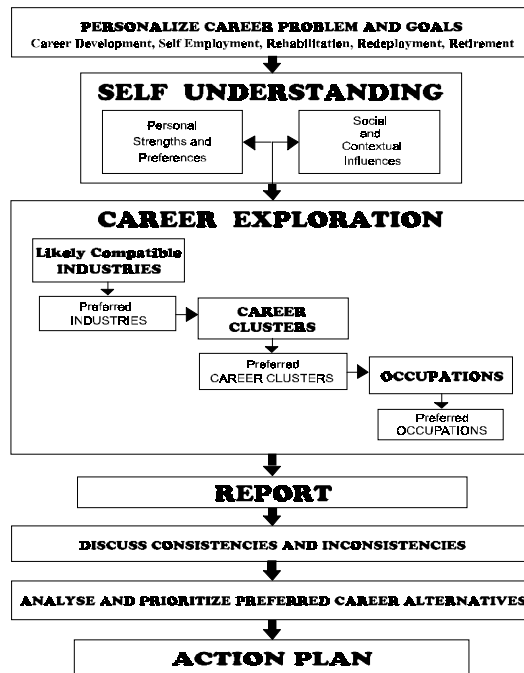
PERSONALIZE CAREER PROBLEM AND GOALS
Career Development, Self Employment, Rehabilitation, Redeployment, Retirement

SELF UNDERSTANDING

Personal Strengths and Preferences

Social and Contextual Influences

CAREER EXPLORATION

Likely Compatible INDUSTRIES

Preferred INDUSTRIES

CAREER CLUSTERS

Preferred CAREER CLUSTERS

OCCUPATIONS

Preferred OCCUPATIONS

REPORT

DISCUSS CONSISTENCIES AND INCONSISTENCIES

ANALYSE AND PRIORITIZE PREFERRED CAREER ALTERNATIVES

ACTION PLAN